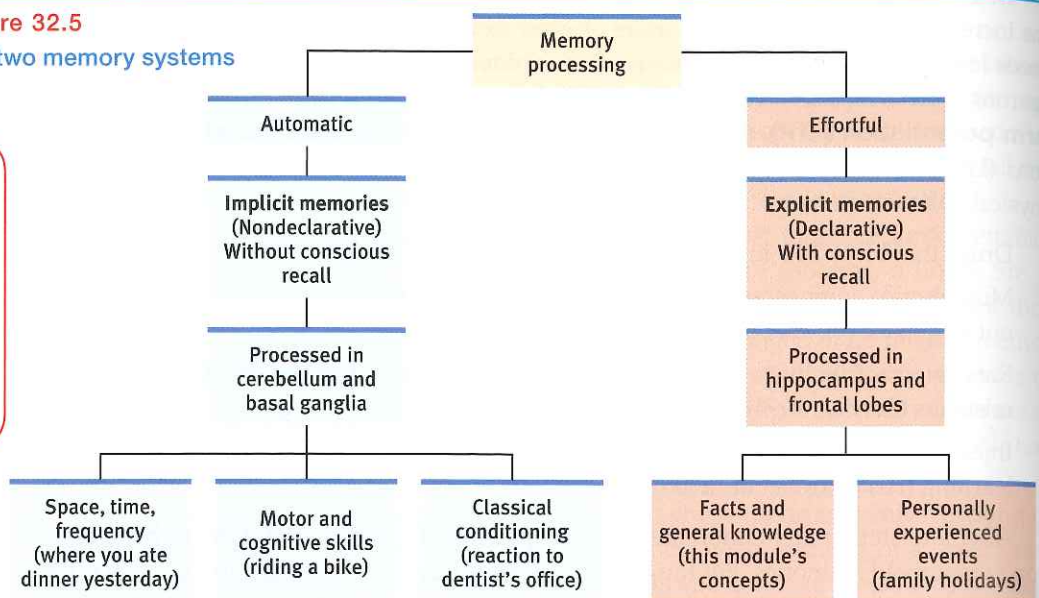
re 32.5
two memory systems

Memory processing

Automatic

Implicit memories (Nondeclarative) Without conscious recall

Processed in cerebellum and basal ganglia

Space, time, frequency (where you ate dinner yesterday)

Motor and cognitive skills (riding a bike)

Classical conditioning (reaction to dentist's office)

Effortful

Explicit memories (Declarative) With conscious recall

Processed in hippocampus and frontal lobes

Facts and general knowledge (this module's concepts)

Personally experienced events (family holidays)